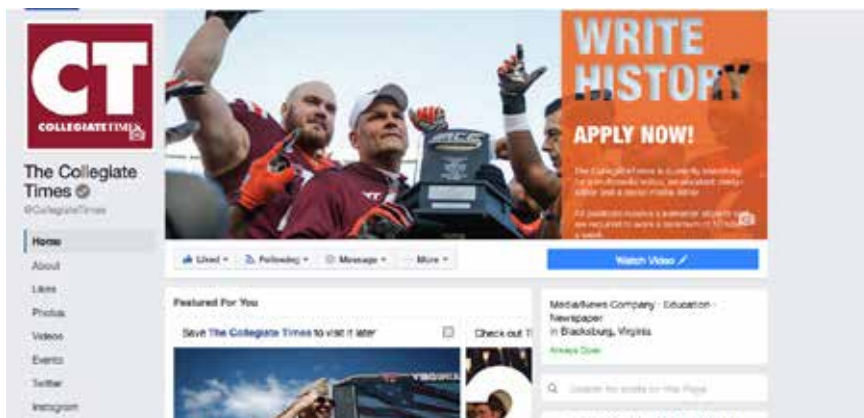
CT
COLLEGIATETIMES

The Collegiate Times
@CollegiateTimes

Home
About
Likes
Photos
Videos
Events
Twitter
Instagram

WRITE HISTORY
APPLY NOW!

The Collegiate Times is currently searching for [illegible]

All positions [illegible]

Liked ▾
Following ▾
Message ▾
More ▾

Watch Video

Featured For You

Save The Collegiate Times to visit it later

Check out T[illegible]

Media/News Company · Education · Newspaper
in Blacksburg, Virginia
Always Open

Search for posts on this Page